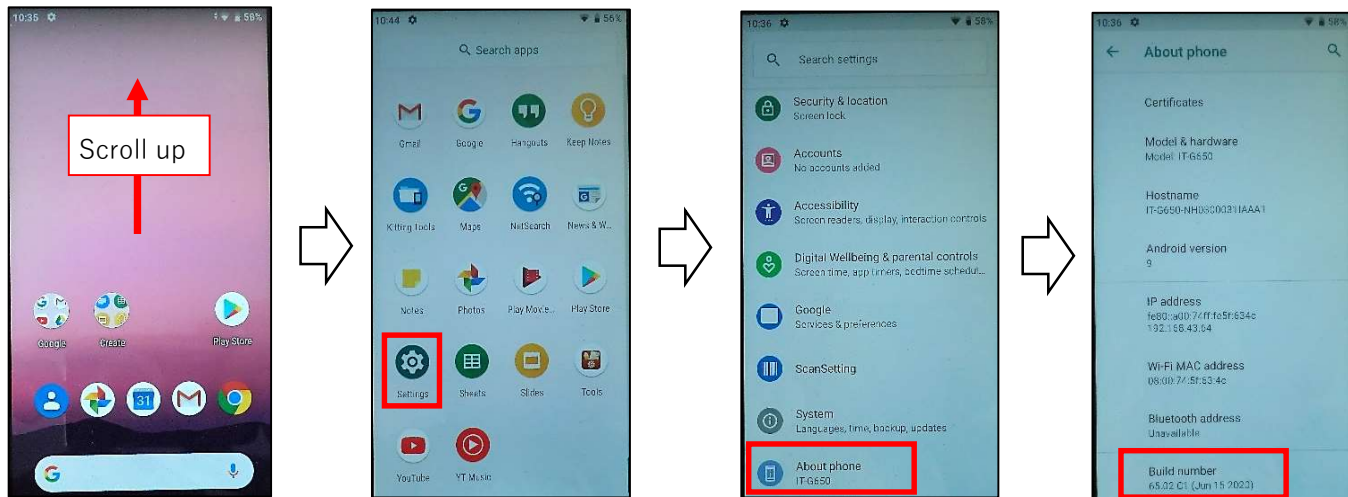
10:35 58%

Scroll up

Google Create Play Store

31

10:44 56%

Search apps

Gmail Google Hangouts Keep Notes

Kitting tools Maps NetSearch News & W...

Notes Photos Play Movie... Play Store

Settings Sheets Slides Tools

YouTube YT Music

10:36 58%

Search settings

Security & location
Screen lock

Accounts
No accounts added

Accessibility
Screen readers, display, interaction controls

Digital Wellbeing & parental controls
Screen time, app timers, bedtime schedul...

Google
Services & preferences

ScanSetting

System
Languages, time, backup, updates

About phone
IT-G650

10:36 58%

About phone

Certificates

Model & hardware
Model: IT-G650

Hostname
IT-G650-NHD8C0031IAAA1

Android version
9

IP address
fe80::a00:74ff:fe5f:634c
192.168.43.64

Wi-Fi MAC address
08:00:74:5f:63:4c

Bluetooth address
Unavailable

Build number
65.02.C1 (Jun 15 2023)